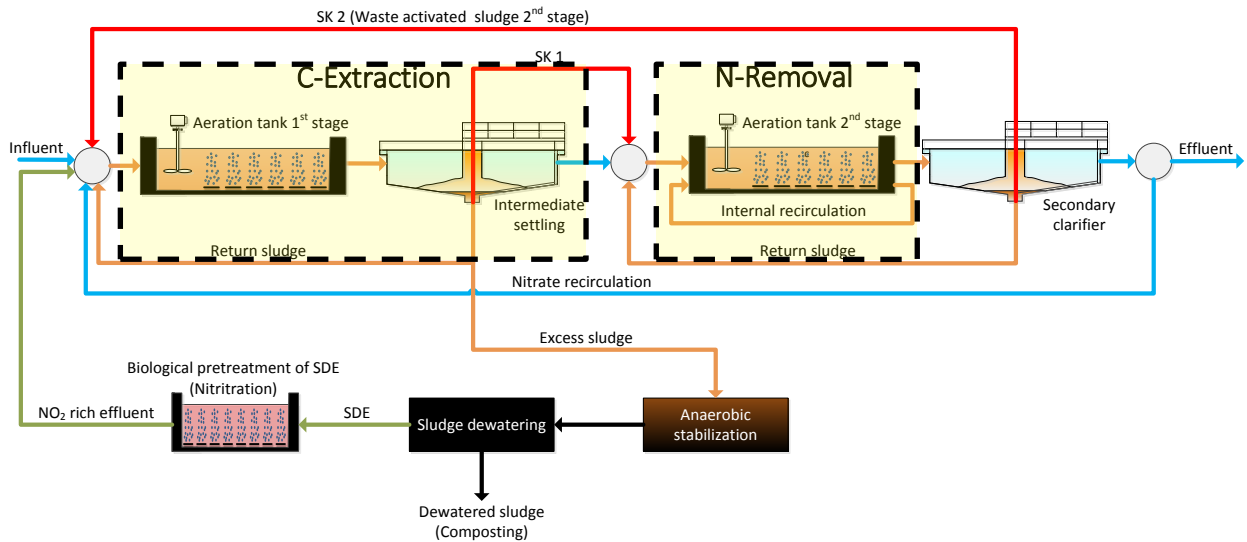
SK 2 (Waste activated sludge 2$^{nd}$ stage)

SK 1

C-Extraction

N-Removal

Influent

Aeration tank 1$^{st}$ stage

Intermediate settling

Return sludge

Aeration tank 2$^{nd}$ stage

Internal recirculation

Return sludge

Secondary clarifier

Effluent

Nitrate recirculation

Excess sludge

Biological pretreatment of SDE (Nitritation)

$NO_2$ rich effluent

SDE

Sludge dewatering

Anaerobic stabilization

Dewatered sludge (Composting)